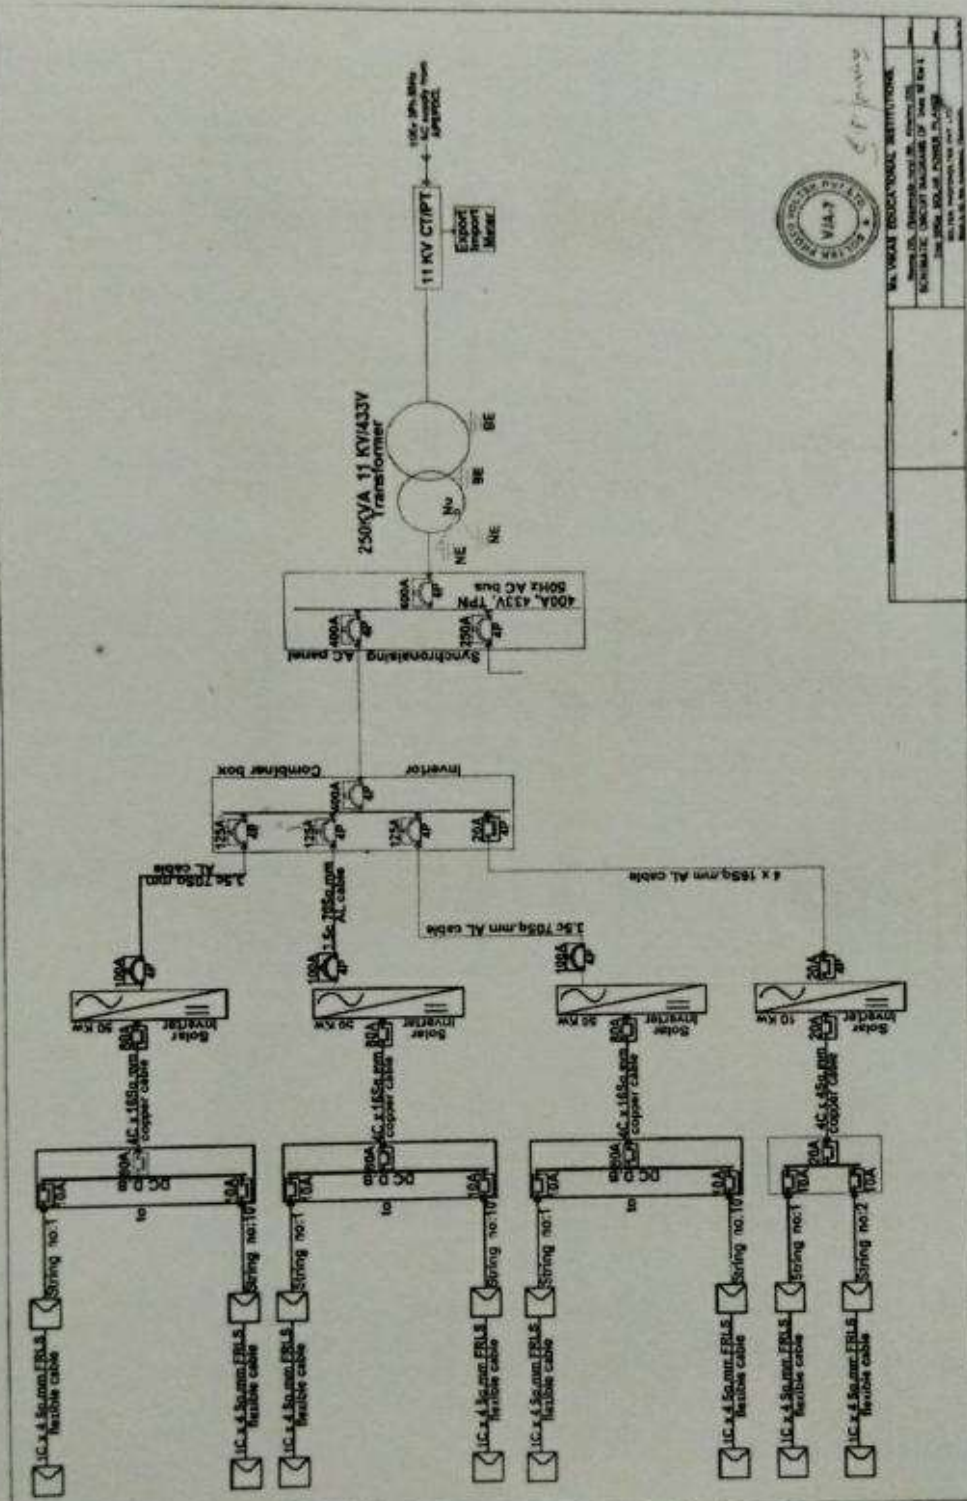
11kV 3Ph 50Hz AC supply from APEPDCL

11 KV CT/PT

Export Import Meter

250KVA 11 KV/433V Transformer

BE

BE

NE

NE

Synchronising AC panel

400A, 433V, TPN 50Hz AC bus

400A 4P

400A 4P

250A 4P

Combiner box

Inverter

400A 4P

125A 4P

125A 4P

125A 4P

20A 4P

3.5c 70Sq.mm AL cable

3.5c 70Sq.mm AL cable

3.5c 70Sq.mm AL cable

4 x 16Sq.mm AL cable

100A 4P

100A 4P

100A 4P

20A 4P

Solar Inverter 50 Kw

Solar Inverter 50 Kw

Solar Inverter 50 Kw

Solar Inverter 10 Kw

80A

80A

80A

20A

4C x 16Sq.mm copper cable

4C x 16Sq.mm copper cable

4C x 16Sq.mm copper cable

4C x 4Sq.mm copper cable

DC DB

DC DB

DC DB

80A

80A

80A

20A

10A

10A

10A

10A

10A

10A

10A

10A

String no:1

to

String no:10

String no:1

to

String no:10

String no:1

to

String no:10

String no:1

String no:2

1C x 4 Sq.mm FRLS flexible cable

1C x 4 Sq.mm FRLS flexible cable

1C x 4 Sq.mm FRLS flexible cable

1C x 4 Sq.mm FRLS flexible cable

1C x 4 Sq.mm FRLS flexible cable

1C x 4 Sq.mm FRLS flexible cable

1C x 4 Sq.mm FRLS flexible cable

1C x 4 Sq.mm FRLS flexible cable

VIA-7

M/s. VIKAS EDUCATIONAL INSTITUTIONS

SCHEMATIC CIRCUIT DIAGRAM OF 250 KW SOLAR POWER PLANT

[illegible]